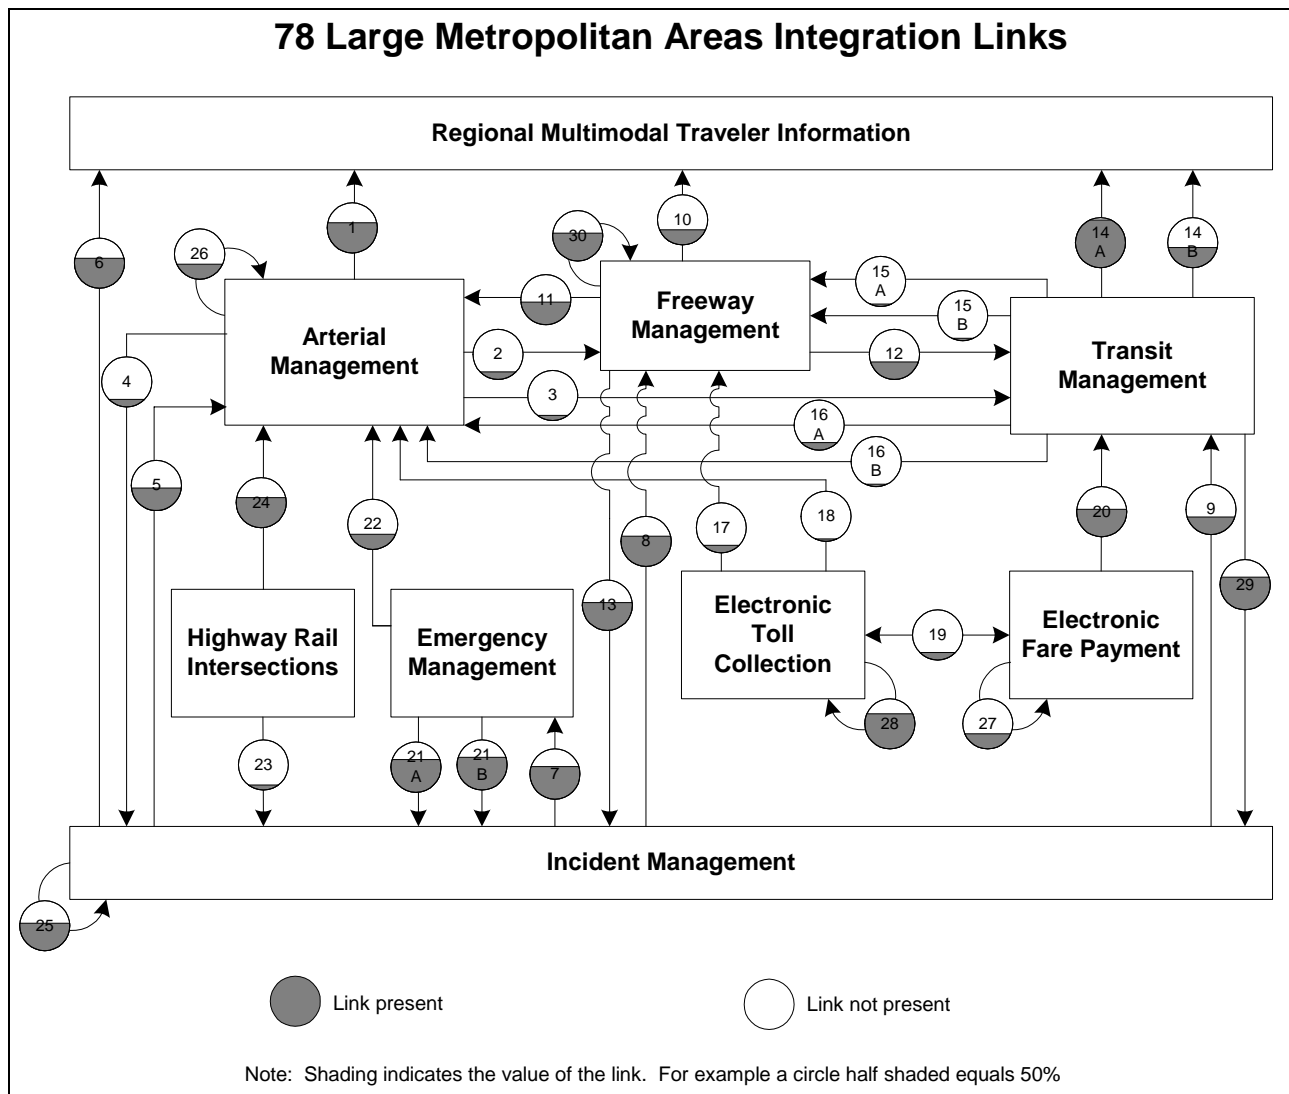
78 Large Metropolitan Areas Integration Links

Regional Multimodal Traveler Information

6

1

26

10

30

14 A

14 B

11

15 A

15 B

Arterial Management

Freeway Management

Transit Management

4

2

12

3

16 A

16 B

5

24

22

17

18

20

9

8

13

29

Highway Rail Intersections

Emergency Management

Electronic Toll Collection

19

Electronic Fare Payment

28

27

23

21 A

21 B

7

Incident Management

25

Link present

Link not present

Note: Shading indicates the value of the link. For example a circle half shaded equals 50%